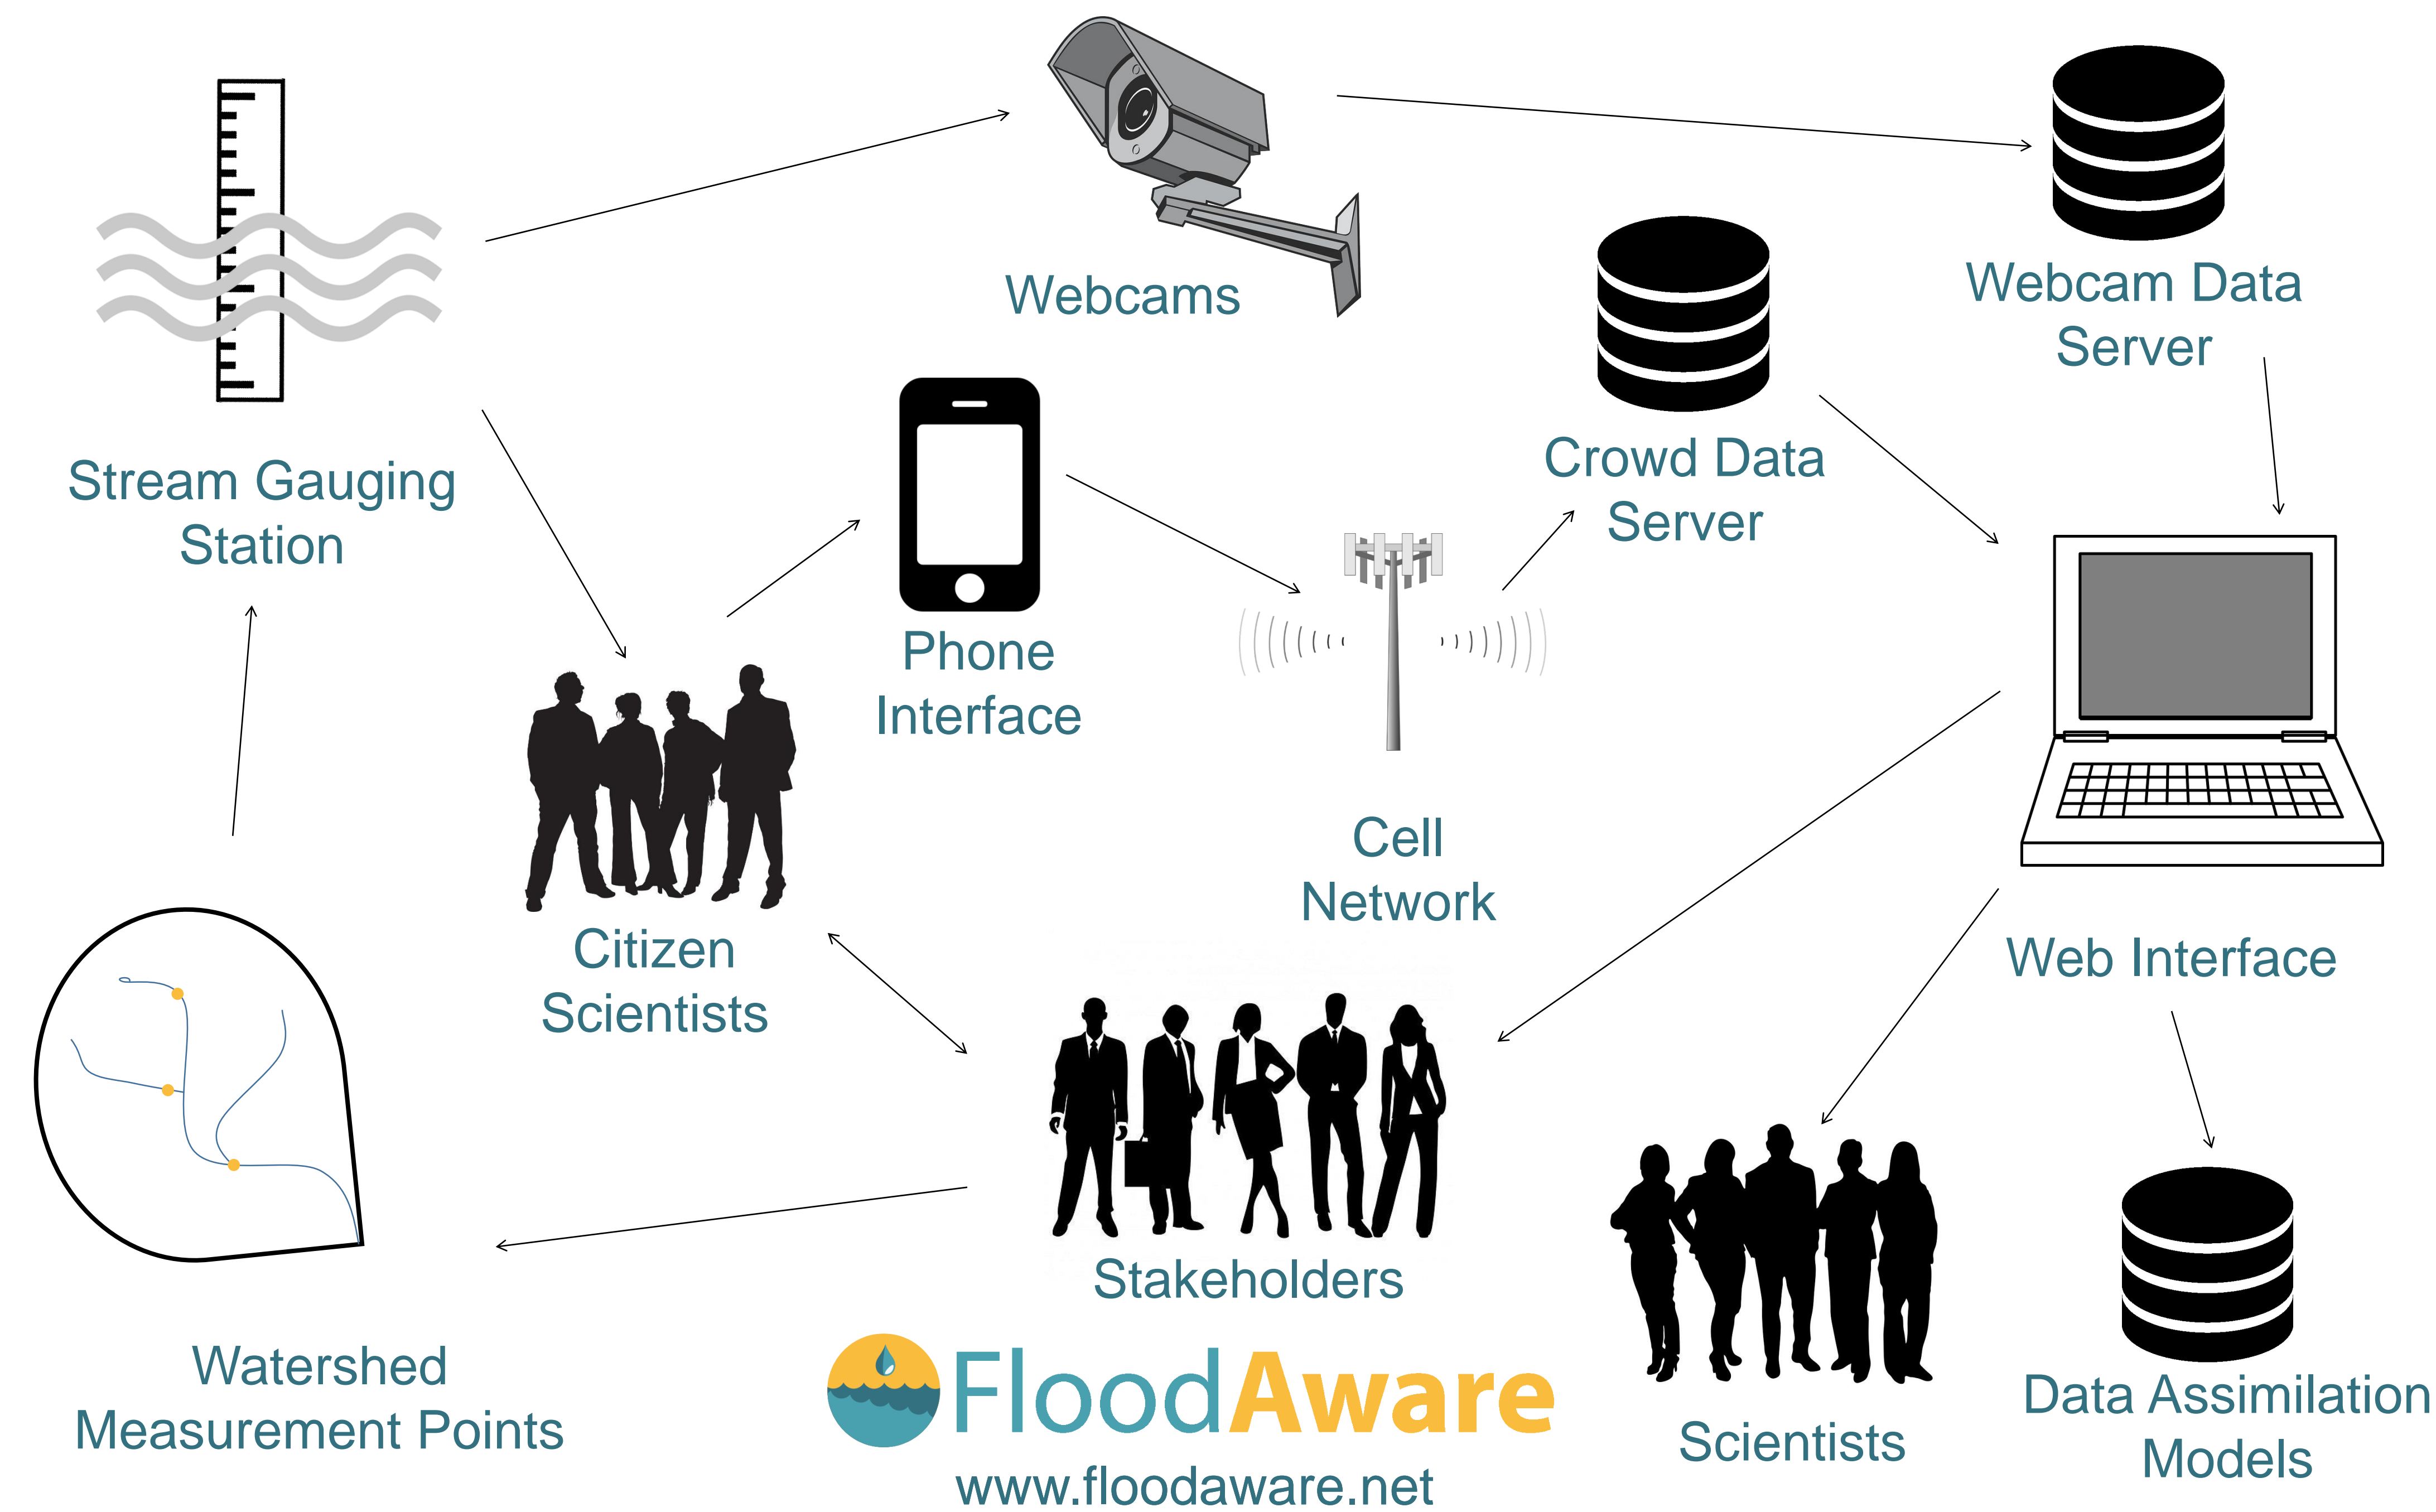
Webcams

Webcam Data Server

Stream Gauging Station

Phone Interface

Crowd Data Server

Cell Network

Citizen Scientists

Web Interface

Stakeholders

Watershed Measurement Points

FloodAware

www.floodaware.net

Scientists

Data Assimilation Models